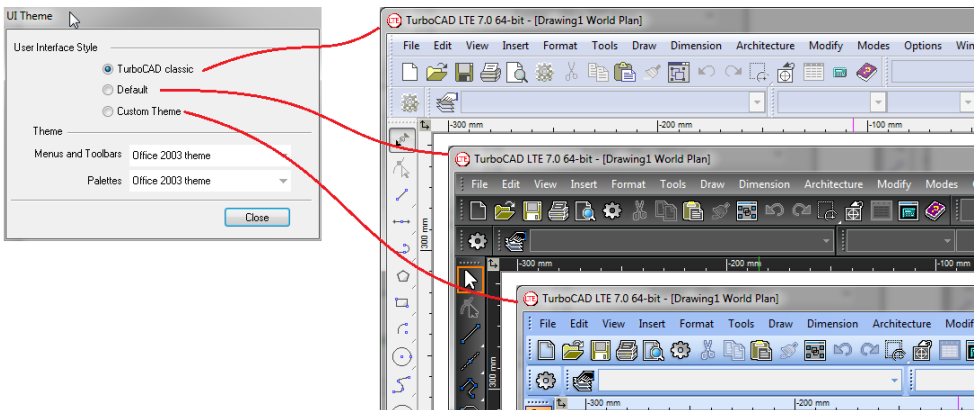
UI Theme

User Interface Style

TurboCAD classic

Default

Custom Theme

Theme

Menus and Toolbars Office 2003 theme

Palettes Office 2003 theme

Close

TurboCAD LTE 7.0 64-bit - [Drawing1 World Plan]

File Edit View Insert Format Tools Draw Dimension Architecture Modify Modes Options Win

-300 mm -200 mm -100 mm

300 mm

TurboCAD LTE 7.0 64-bit - [Drawing1 World Plan]

File Edit View Insert Format Tools Draw Dimension Architecture Modify Modes

-300 mm -200 mm -100 mm

300 mm

TurboCAD LTE 7.0 64-bit - [Drawing1 World Plan]

File Edit View Insert Format Tools Draw Dimension Architecture Modif

-300 mm -200 mm